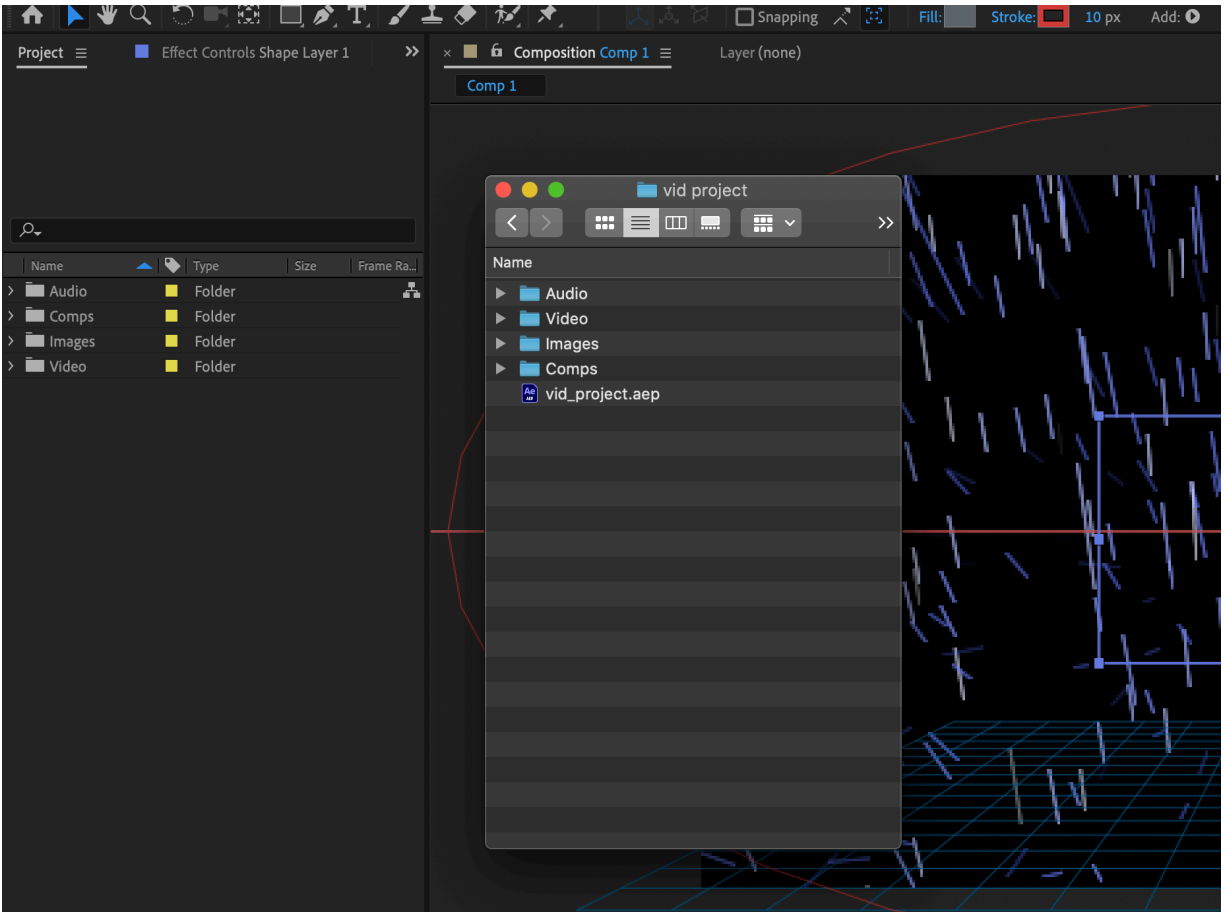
Snapping Fill: Stroke: 10 px Add:

Project Effect Controls Shape Layer 1

Composition Comp 1 Layer (none)

Comp 1

| Name | Type | Size | Frame Ra... |
|---|---|---|---|
| Audio | Folder | | |
| Comps | Folder | | |
| Images | Folder | | |
| Video | Folder | | |

vid project

Name

Audio
Video
Images
Comps
vid_project.aep